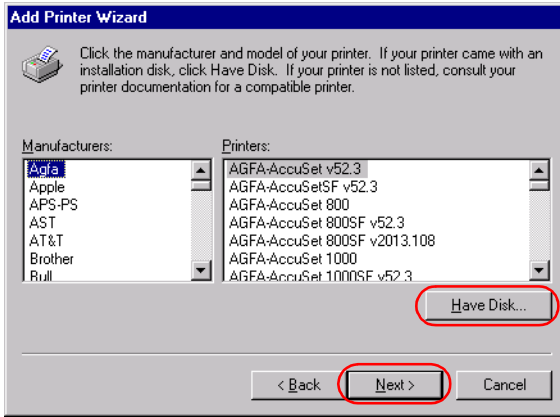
Add Printer Wizard

Click the manufacturer and model of your printer. If your printer came with an installation disk, click Have Disk. If your printer is not listed, consult your printer documentation for a compatible printer.

Manufacturers:
Agfa
Apple
APS-PS
AST
AT&T
Brother
Bull

Printers:
AGFA-AccuSet v52.3
AGFA-AccuSetSF v52.3
AGFA-AccuSet 800
AGFA-AccuSet 800SF v52.3
AGFA-AccuSet 800SF v2013.108
AGFA-AccuSet 1000
AGFA-AccuSet 1000SF v52.3

Have Disk...

< Back
Next >
Cancel